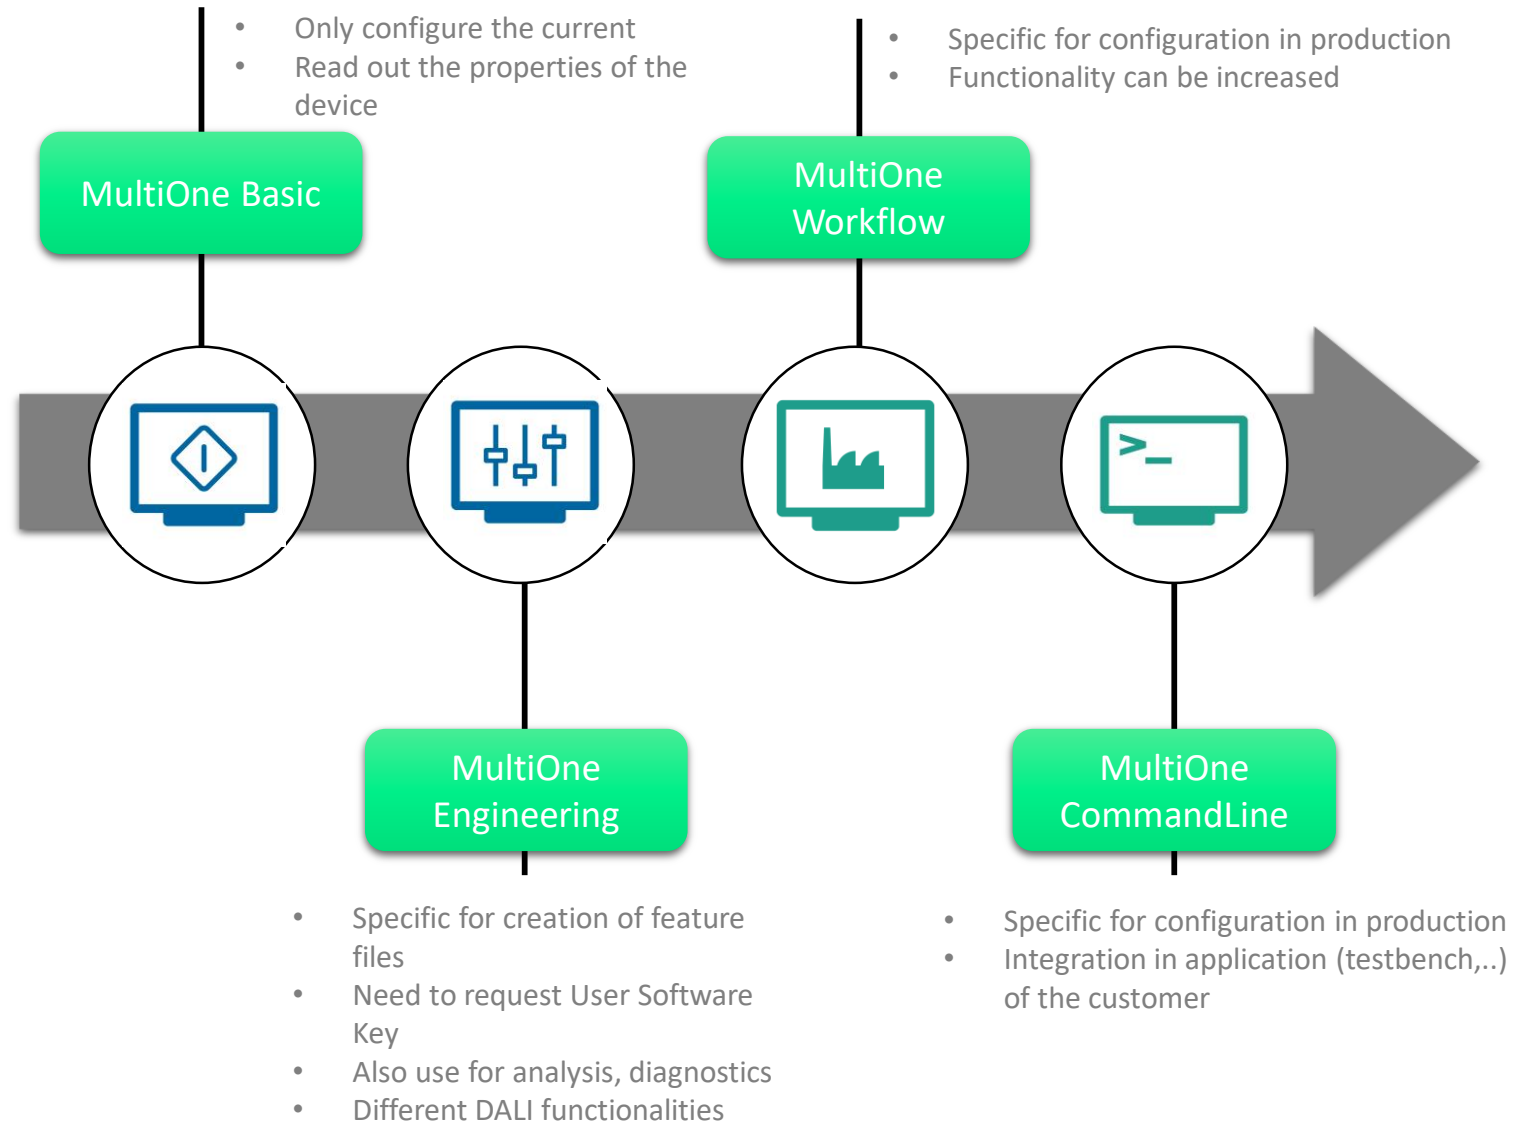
- Only configure the current
- Read out the properties of the device

MultiOne Basic

- Specific for configuration in production
- Functionality can be increased

MultiOne Workflow

MultiOne Engineering

- Specific for creation of feature files
- Need to request User Software Key
- Also use for analysis, diagnostics
- Different DALI functionalities

MultiOne CommandLine

- Specific for configuration in production
- Integration in application (testbench,..) of the customer